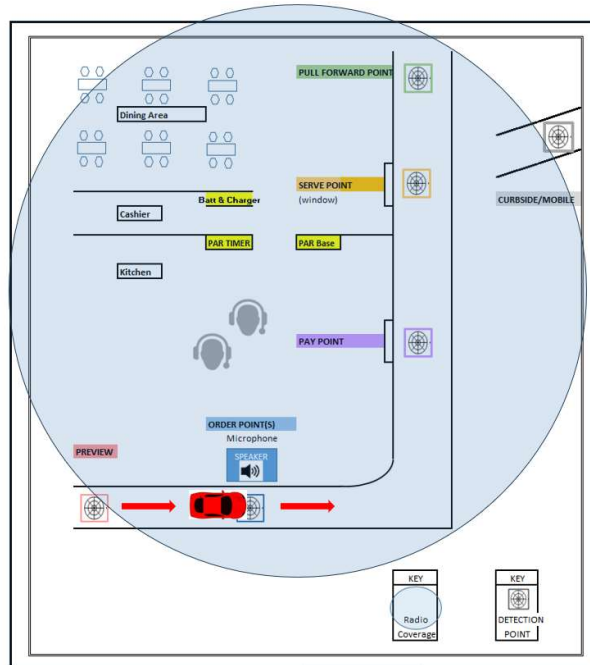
PULL FORWARD POINT

Dining Area

SERVE POINT
(window)

Batt & Charger

Cashier

CURBSIDE/MOBILE

PAR TIMER

PAR Base

Kitchen

PAY POINT

ORDER POINT(S)
Microphone

PREVIEW

SPEAKER

KEY
Radio Coverage

KEY
DETECTION POINT